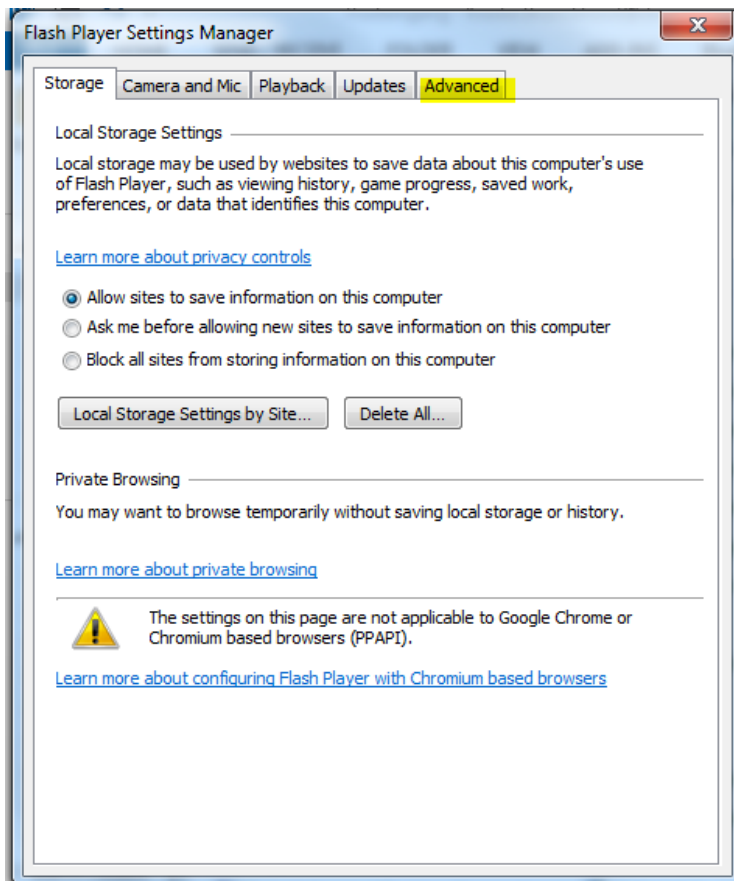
Flash Player Settings Manager

Storage | Camera and Mic | Playback | Updates | Advanced

Local Storage Settings

Local storage may be used by websites to save data about this computer's use of Flash Player, such as viewing history, game progress, saved work, preferences, or data that identifies this computer.

Learn more about privacy controls

Allow sites to save information on this computer
Ask me before allowing new sites to save information on this computer
Block all sites from storing information on this computer

Local Storage Settings by Site...
Delete All...

Private Browsing

You may want to browse temporarily without saving local storage or history.

Learn more about private browsing

The settings on this page are not applicable to Google Chrome or Chromium based browsers (PPAPI).

Learn more about configuring Flash Player with Chromium based browsers